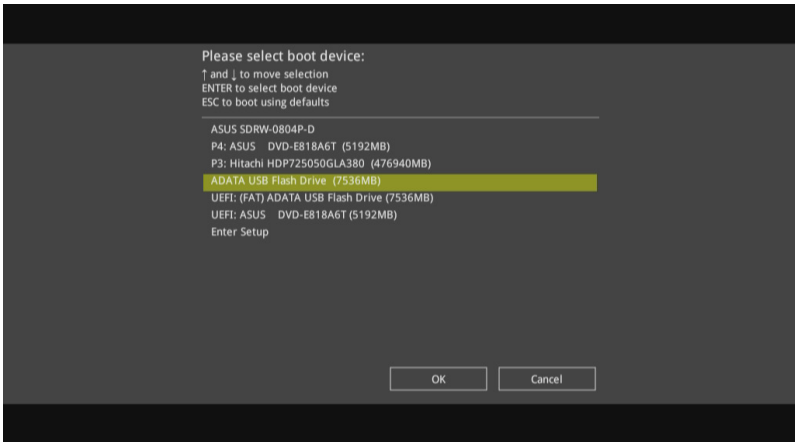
Please select boot device:
↑ and ↓ to move selection
ENTER to select boot device
ESC to boot using defaults

ASUS SDRW-0804P-D
P4: ASUS DVD-E818A6T (5192MB)
P3: Hitachi HDP725050GLA380 (476940MB)
ADATA USB Flash Drive (7536MB)
UEFI: (FAT) ADATA USB Flash Drive (7536MB)
UEFI: ASUS DVD-E818A6T (5192MB)
Enter Setup

OK
Cancel